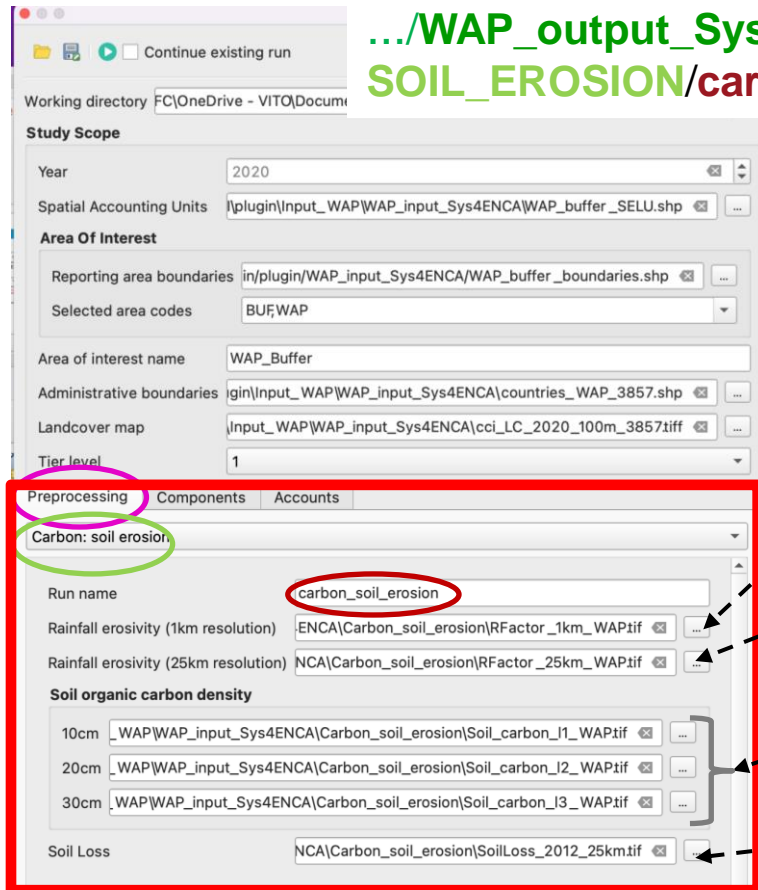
…/WAP_output_Sys
SOIL_EROSION/car

Continue existing run

Working directory FC\OneDrive - VITO\Docume

Study Scope

Year 2020

Spatial Accounting Units l\plugin\Input_WAP\WAP_input_Sys4ENCA\WAP_buffer_SELU.shp ...

Area Of Interest

Reporting area boundaries in/plugin/WAP_input_Sys4ENCA/WAP_buffer_boundaries.shp ...

Selected area codes BUF,WAP

Area of interest name WAP_Buffer

Administrative boundaries gin\Input_WAP\WAP_input_Sys4ENCA\countries_WAP_3857.shp ...

Landcover map Input_WAP\WAP_input_Sys4ENCA\cci_LC_2020_100m_3857.tiff ...

Tier level 1

Preprocessing Components Accounts

Carbon: soil erosion

Run name carbon_soil_erosion

Rainfall erosivity (1km resolution) ENCA\Carbon_soil_erosion\RFactor_1km_WAP.tif ...

Rainfall erosivity (25km resolution) NCA\Carbon_soil_erosion\RFactor_25km_WAP.tif ...

Soil organic carbon density

10cm _WAP\WAP_input_Sys4ENCA\Carbon_soil_erosion\Soil_carbon_l1_WAP.tif ...

20cm _WAP\WAP_input_Sys4ENCA\Carbon_soil_erosion\Soil_carbon_l2_WAP.tif ...

30cm _WAP\WAP_input_Sys4ENCA\Carbon_soil_erosion\Soil_carbon_l3_WAP.tif ...

Soil Loss NCA\Carbon_soil_erosion\SoilLoss_2012_25km.tif ...